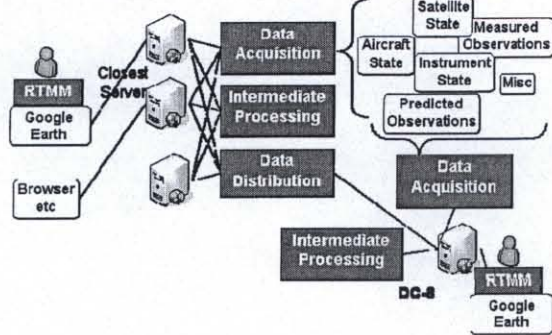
RTMM

Google Earth

Browser etc

Closest Server

Data Acquisition

Intermediate Processing

Data Distribution

Satellite State

Measured Observations

Aircraft State

Instrument State

Misc

Predicted Observations

Data Acquisition

Intermediate Processing

DC-8

RTMM

Google Earth